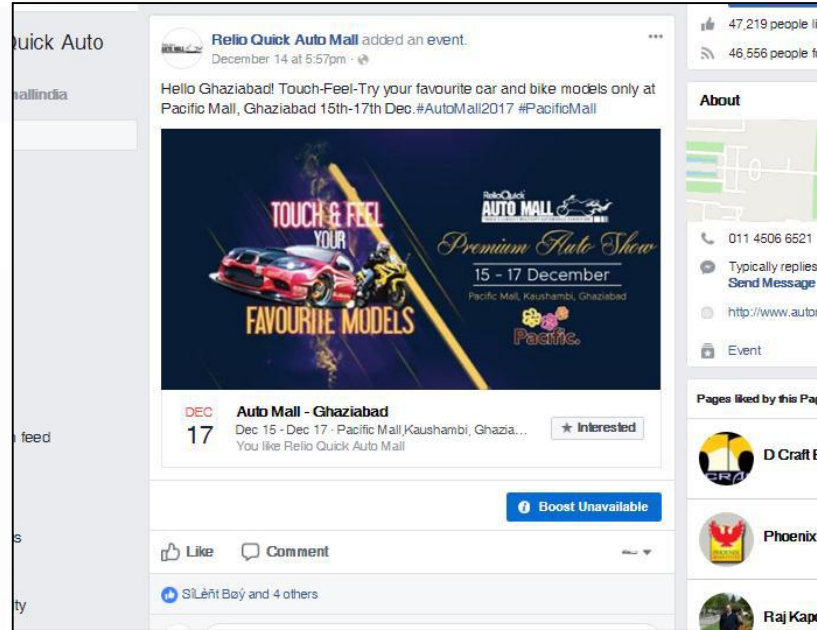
uick Auto

nallindia

feed

s

ty

Relio Quick Auto Mall added an event.
December 14 at 5:57pm ·

Hello Ghaziabad! Touch-Feel-Try your favourite car and bike models only at Pacific Mall, Ghaziabad 15th-17th Dec.#AutoMall2017 #PacificMall

TOUCH & FEEL YOUR FAVOURITE MODELS

ReliоQuick AUTO MALL

Premium Auto Show

15 - 17 December

Pacific Mall, Kaushambi, Ghaziabad

Pacific.

DEC 17

Auto Mall - Ghaziabad

Dec 15 - Dec 17 · Pacific Mall,Kaushambi, Ghazia...

You like Relio Quick Auto Mall

★ Interested

Boost Unavailable

Like

Comment

SÌLèñt Bøý and 4 others

47,219 people li

46,556 people f

About

011 4506 6521

Typically replies

Send Message

http://www.autor

Event

Pages liked by this Pag

D Craft E

Phoenix

Raj Kap